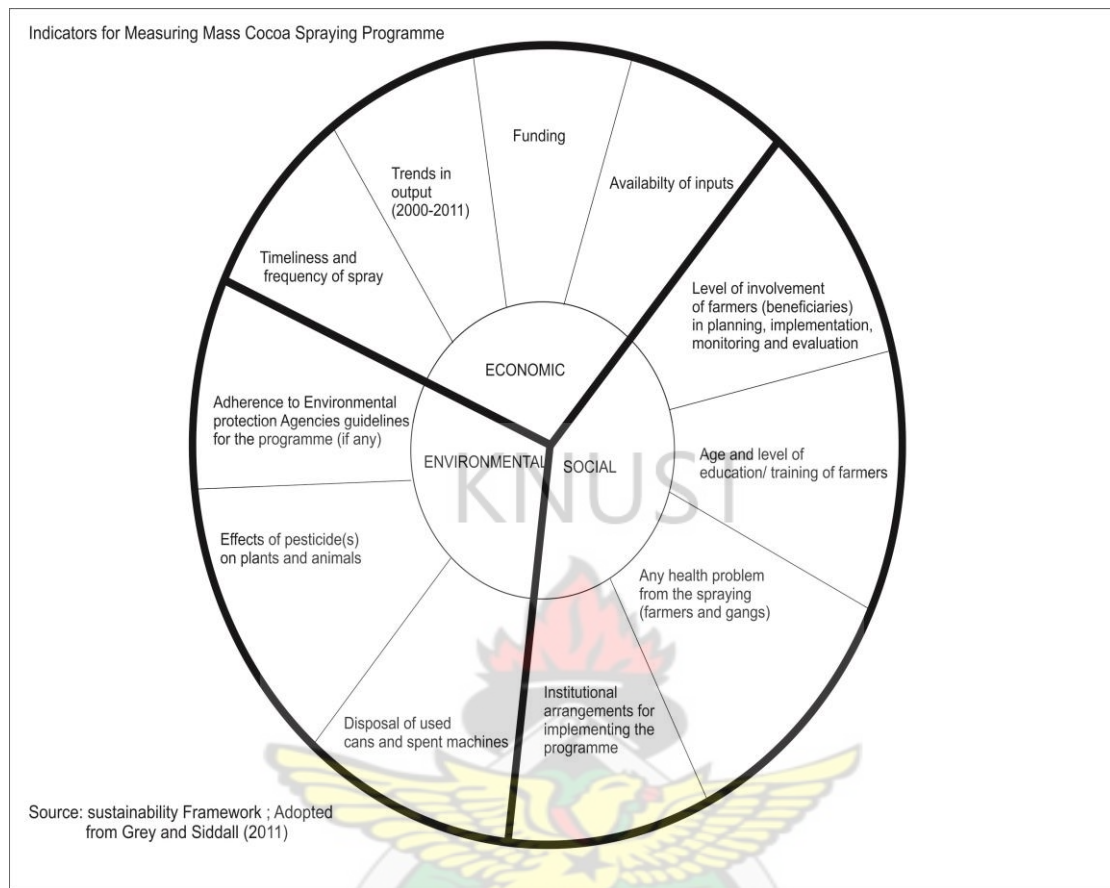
Indicators for Measuring Mass Cocoa Spraying Programme

Funding

Trends in output (2000-2011)

Availabilty of inputs

Timeliness and frequency of spray

Level of involvement of farmers (beneficiaries) in planning, implementation, monitoring and evaluation

ECONOMIC

Adherence to Environmental protection Agencies guidelines for the programme (if any)

ENVIRONMENTAL

SOCIAL

Age and level of education/ training of farmers

KNUST

Effects of pesticide(s) on plants and animals

Any health problem from the spraying (farmers and gangs)

Institutional arrangements for implementing the programme

Disposal of used cans and spent machines

Source: sustainability Framework ; Adopted from Grey and Siddall (2011)